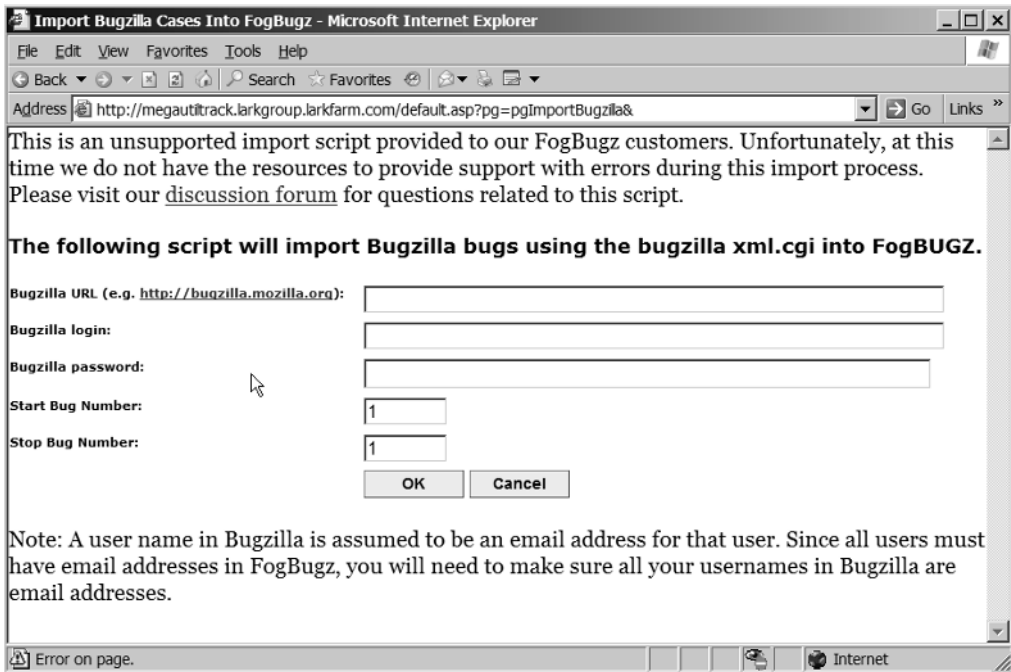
Import Bugzilla Cases Into FogBugz - Microsoft Internet Explorer

File Edit View Favorites Tools Help

Back Search Favorites

Address http://megautiltrack.larkgroup.larkfarm.com/default.asp?pg=pgImportBugzilla& Go Links

This is an unsupported import script provided to our FogBugz customers. Unfortunately, at this time we do not have the resources to provide support with errors during this import process. Please visit our discussion forum for questions related to this script.

**The following script will import Bugzilla bugs using the bugzilla xml.cgi into FogBUGZ.**

Bugzilla URL (e.g. http://bugzilla.mozilla.org):

Bugzilla login:

Bugzilla password:

Start Bug Number: 1

Stop Bug Number: 1

OK Cancel

Note: A user name in Bugzilla is assumed to be an email address for that user. Since all users must have email addresses in FogBugz, you will need to make sure all your usernames in Bugzilla are email addresses.

Error on page. Internet